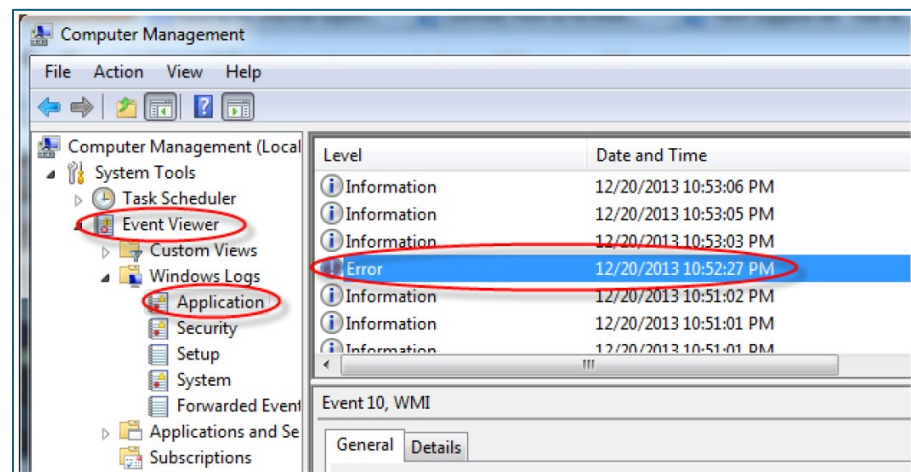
Computer Management

File Action View Help

Computer Management (Local
System Tools
Task Scheduler
Event Viewer
Custom Views
Windows Logs
Application
Security
Setup
System
Forwarded Event
Applications and Se
Subscriptions

| Level | Date and Time |
|---|---|
| Information | 12/20/2013 10:53:06 PM |
| Information | 12/20/2013 10:53:05 PM |
| Information | 12/20/2013 10:53:03 PM |
| Error | 12/20/2013 10:52:27 PM |
| Information | 12/20/2013 10:51:02 PM |
| Information | 12/20/2013 10:51:01 PM |
| Information | 12/20/2013 10:51:01 PM |

Event 10, WMI

General Details